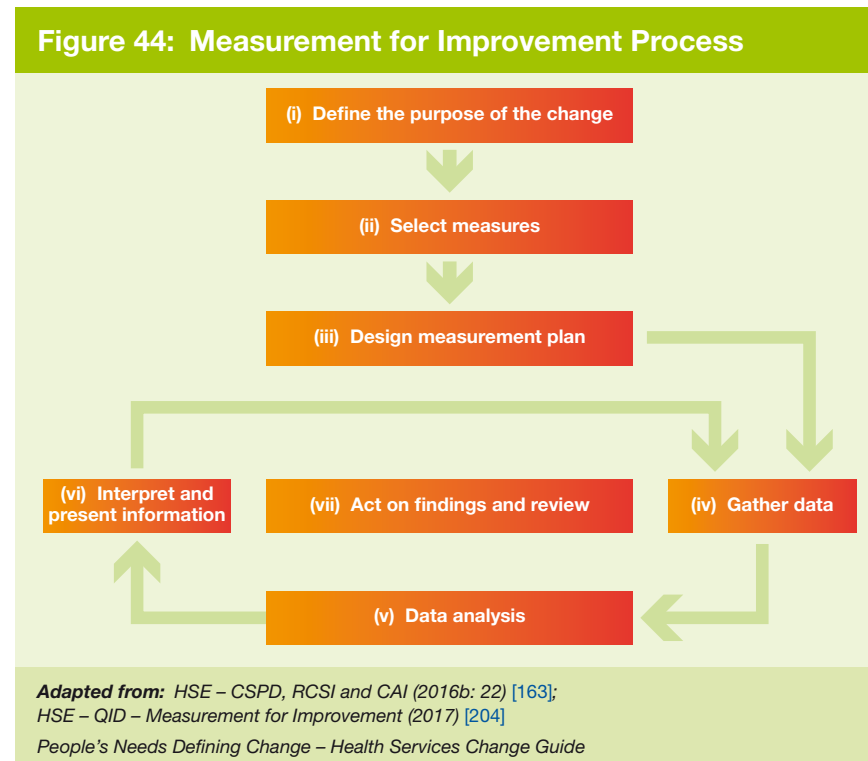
Figure 44: Measurement for Improvement Process

(i) Define the purpose of the change

(ii) Select measures

(iii) Design measurement plan

(vi) Interpret and present information

(vii) Act on findings and review

(iv) Gather data

(v) Data analysis

**Adapted from:** HSE – CSPD, RCSI and CAI (2016b: 22) [163]; HSE – QID – Measurement for Improvement (2017) [204]

People's Needs Defining Change – Health Services Change Guide